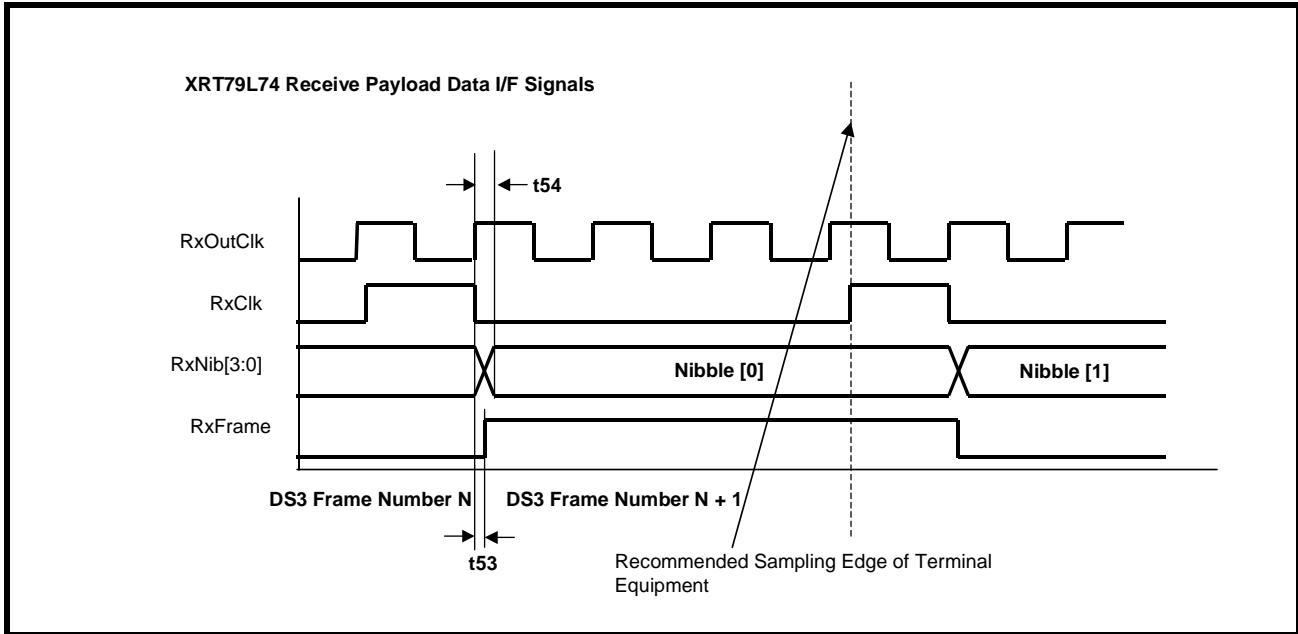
XRT79L74 Receive Payload Data I/F Signals

t54

RxOutClk

RxClk

RxNib[3:0]

Nibble [0]

Nibble [1]

RxFrame

DS3 Frame Number N

DS3 Frame Number N + 1

t53

Recommended Sampling Edge of Terminal Equipment